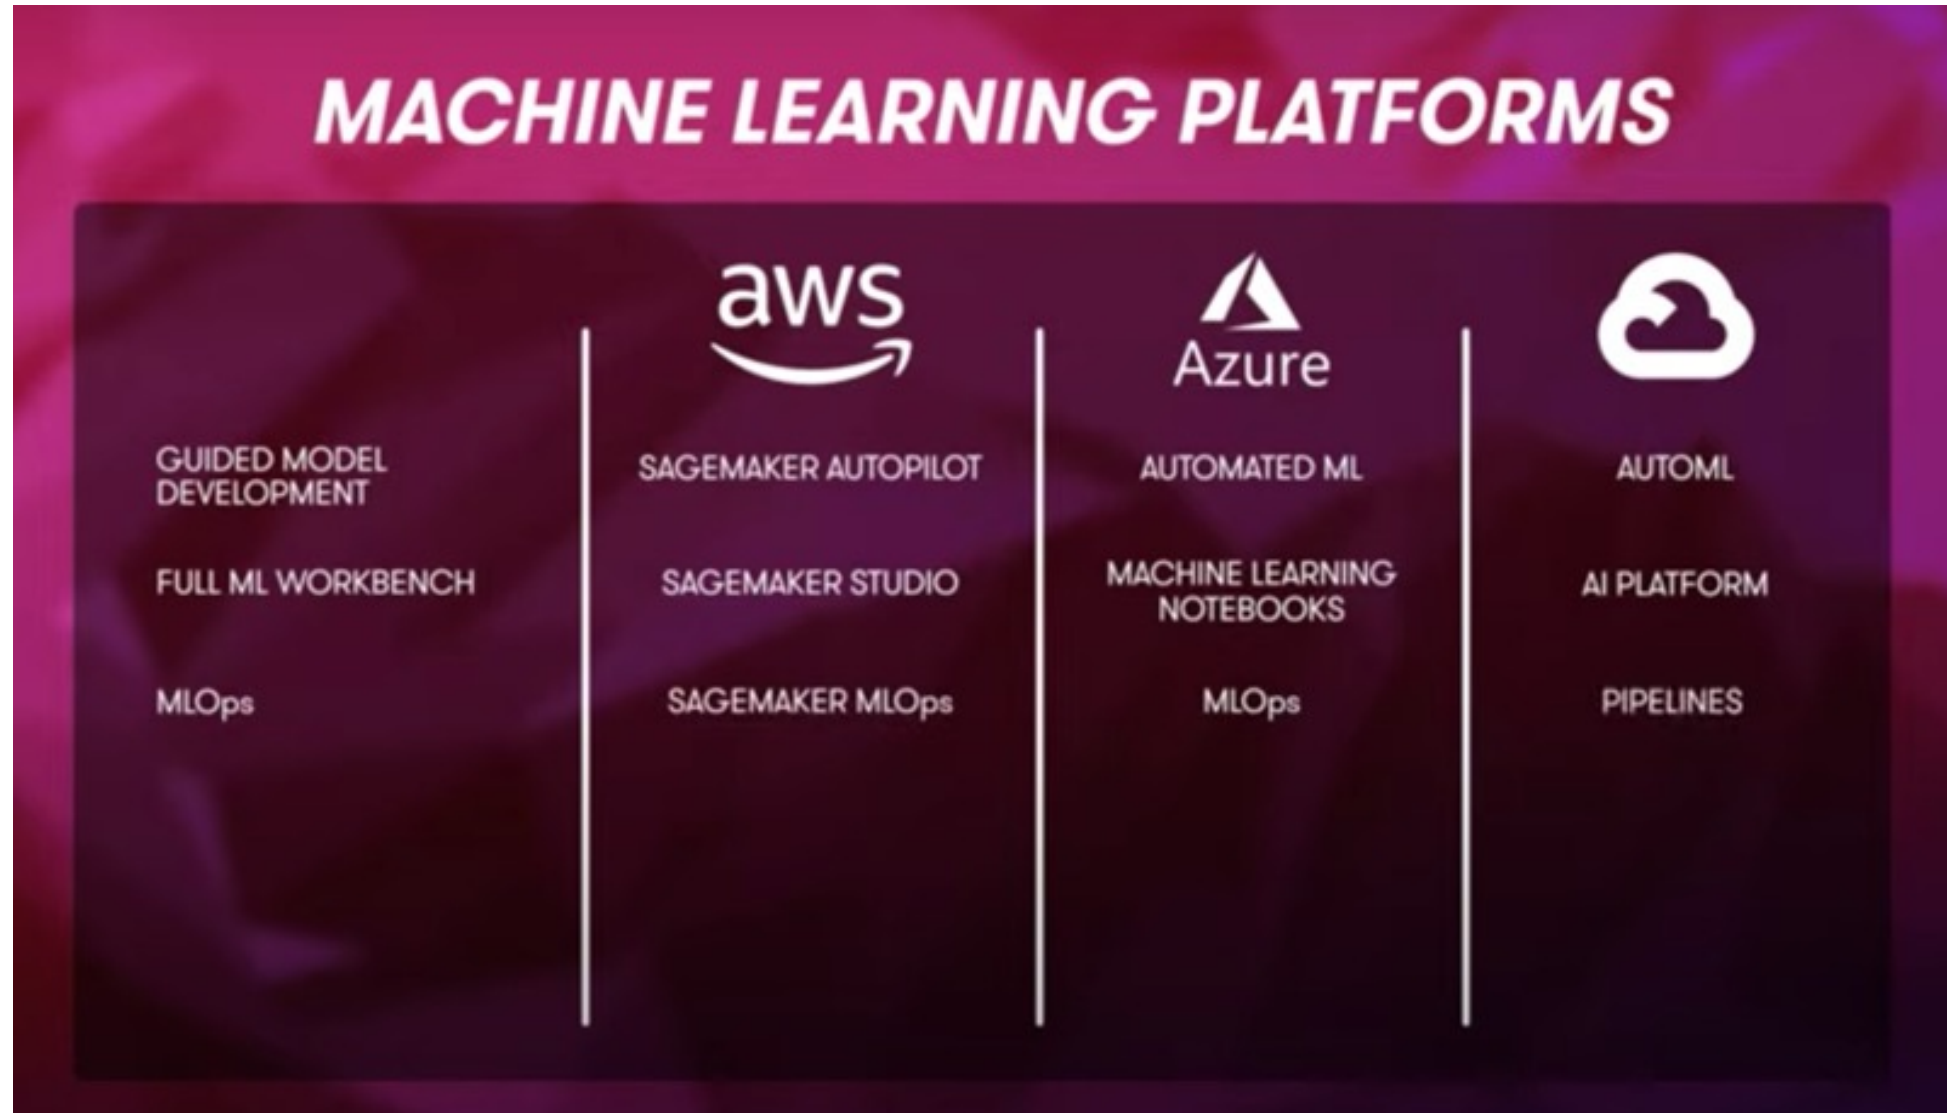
MACHINE LEARNING PLATFORMS

| | aws | Azure | |
|---|---|---|---|
| GUIDED MODEL DEVELOPMENT | SAGEMAKER AUTOPILOT | AUTOMATED ML | AUTOML |
| FULL ML WORKBENCH | SAGEMAKER STUDIO | MACHINE LEARNING NOTEBOOKS | AI PLATFORM |
| MLOps | SAGEMAKER MLOps | MLOps | PIPELINES |